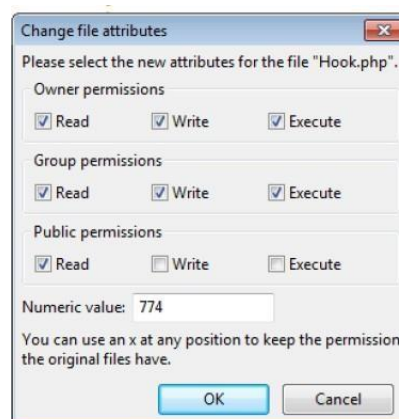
Change file attributes

Please select the new attributes for the file "Hook.php".

Owner permissions

Read Write Execute

Group permissions

Read Write Execute

Public permissions

Read Write Execute

Numeric value: 774

You can use an x at any position to keep the permission the original files have.

OK Cancel